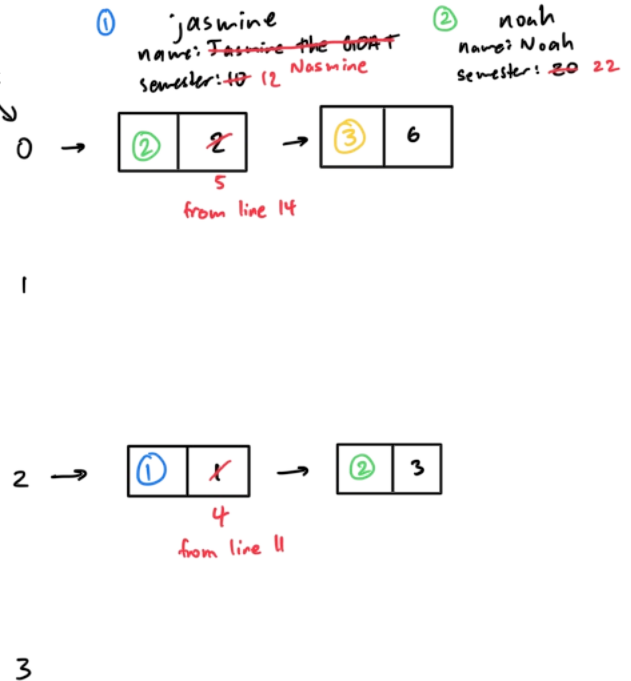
① jasmine
name: ~~Jasmine the GOAT~~ Nasmine
semester: ~~10~~ 12

② noah
name: Noah
semester: ~~20~~ 22

0 → | ② | ~~2~~ | → | ③ | 6 |
5
from line 14

1

2 → | ① | ~~1~~ | → | ② | 3 |
4
from line 11

3